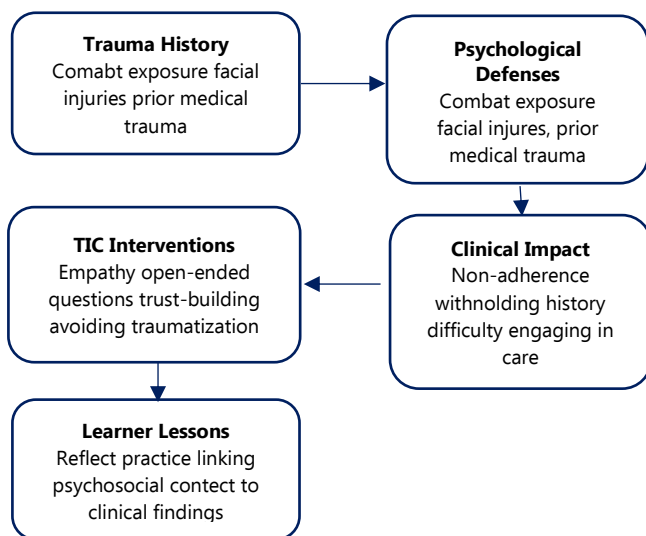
Trauma History
Comabt exposure facial injuries prior medical trauma

Psychological Defenses
Combat exposure facial injures, prior medical trauma

Clinical Impact
Non-adherence withnolding history difficulty engaging in care

TIC Interventions
Empathy open-ended questions trust-building avoiding traumatization

Learner Lessons
Reflect practice linking psychosocial contect to clinical findings